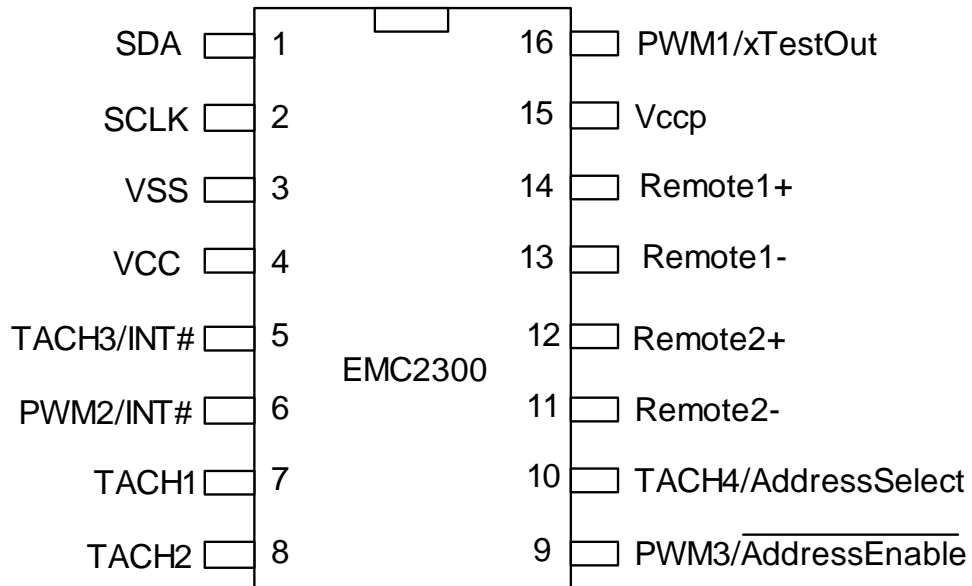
SDA 1
SCLK 2
VSS 3
VCC 4
TACH3/INT# 5
PWM2/INT# 6
TACH1 7
TACH2 8

EMC2300

16 PWM1/xTestOut
15 Vccp
14 Remote1+
13 Remote1-
12 Remote2+
11 Remote2-
10 TACH4/AddressSelect
9 PWM3/$\overline{\text{AddressEnable}}$